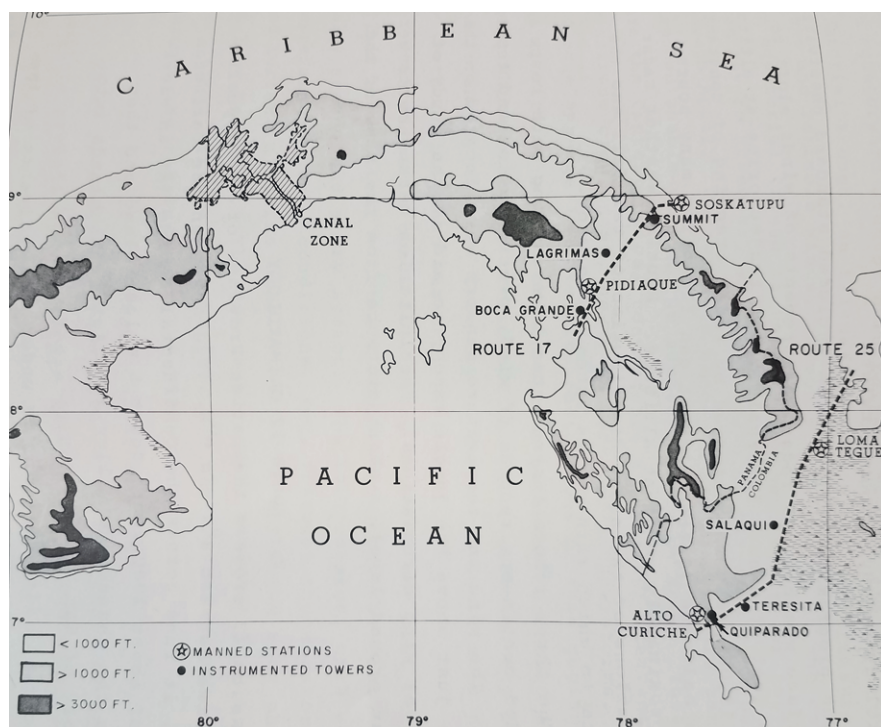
10°

CARIBBEAN SEA

9°

CANAL ZONE

SOSKATUPU

SUMMIT

LAGRIMAS

PIDIAQUE

BOCA GRANDE

ROUTE 17

ROUTE 25

8°

PANAMA

COLOMBIA

LOMA TEGUE

PACIFIC OCEAN

SALAQUI

7°

ALTO CURICHE

TERESITA

QUIPARADO

< 1000 FT.

> 1000 FT.

> 3000 FT.

MANNED STATIONS

INSTRUMENTED TOWERS

80°

79°

78°

77°